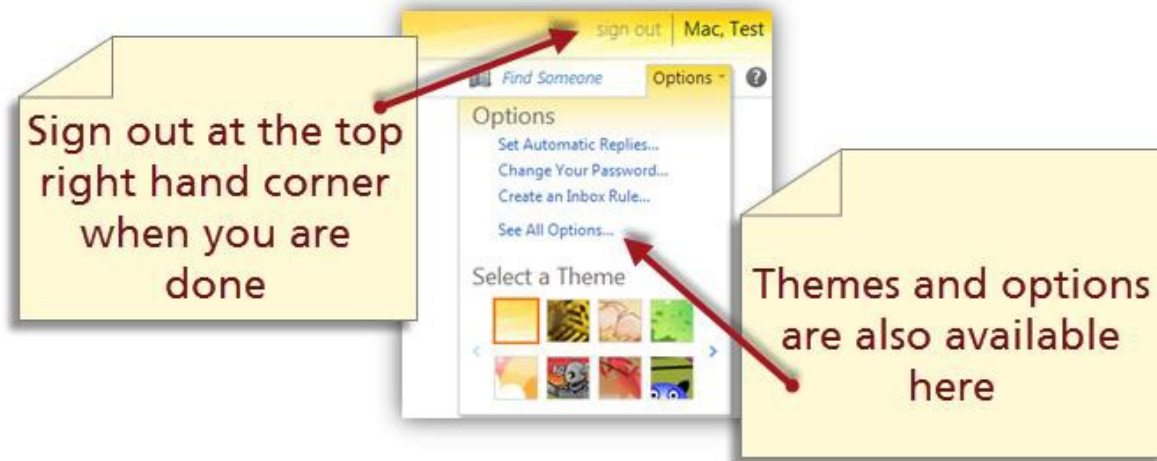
sign out | Mac, Test

Find Someone

Options

?

Sign out at the top right hand corner when you are done

Options

Set Automatic Replies...

Change Your Password...

Create an Inbox Rule...

See All Options...

Select a Theme

Themes and options are also available here